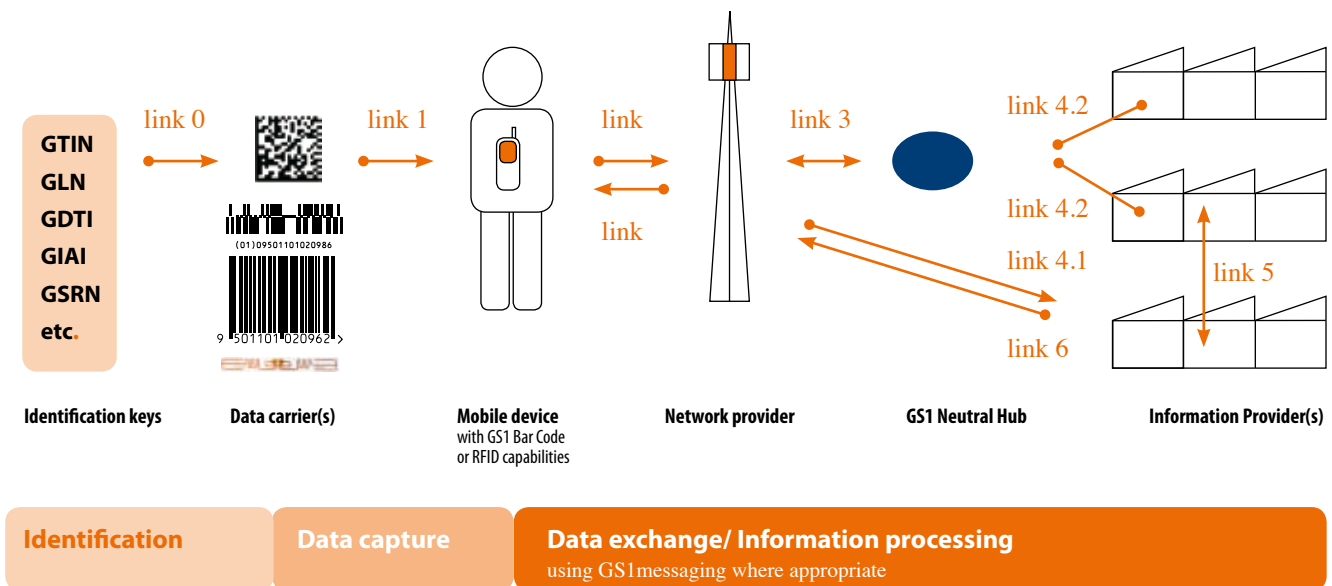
GTIN
GLN
GDTI
GIAI
GSRN
etc.

link 0

(01)09501101020986

9 501101 020962 >

link 1

link

link

link 3

link 4.2

link 4.2

link 4.1

link 5

link 6

Identification keys

Data carrier(s)

Mobile device
with GS1 Bar Code or RFID capabilities

Network provider

GS1 Neutral Hub

Information Provider(s)

Identification

Data capture

Data exchange/ Information processing
using GS1messaging where appropriate